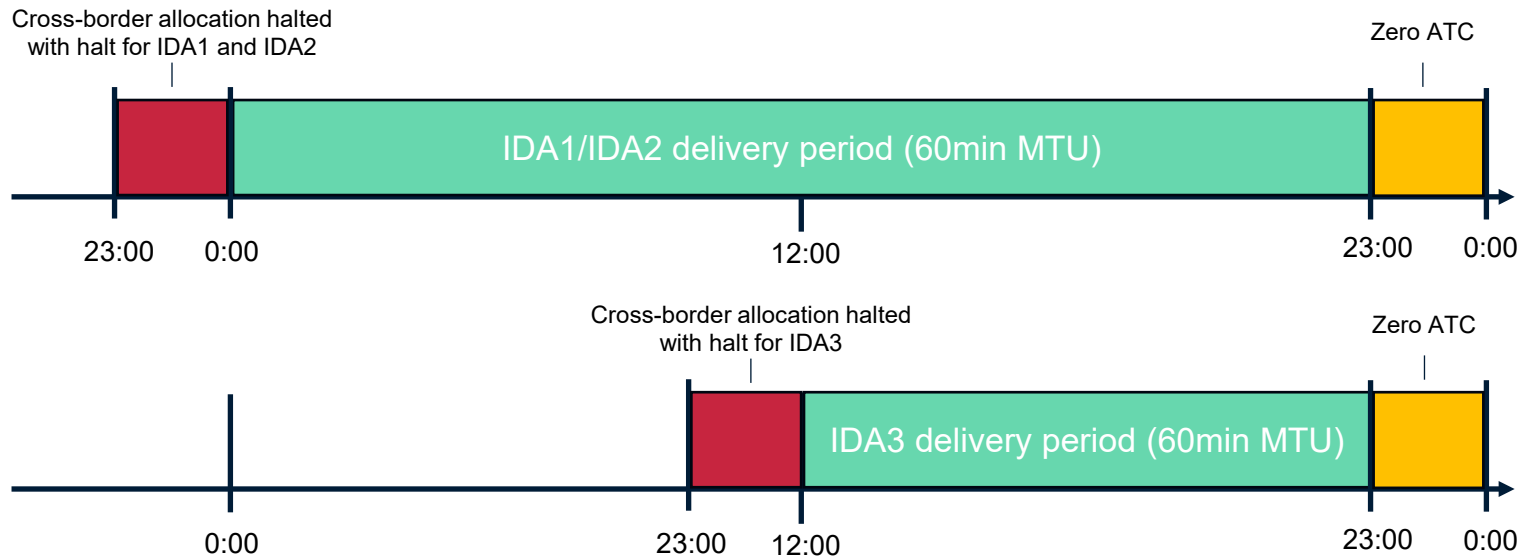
Cross-border allocation halted with halt for IDA1 and IDA2

Zero ATC

IDA1/IDA2 delivery period (60min MTU)

23:00 0:00 12:00 23:00 0:00

Cross-border allocation halted with halt for IDA3

Zero ATC

IDA3 delivery period (60min MTU)

0:00 23:00 12:00 23:00 0:00